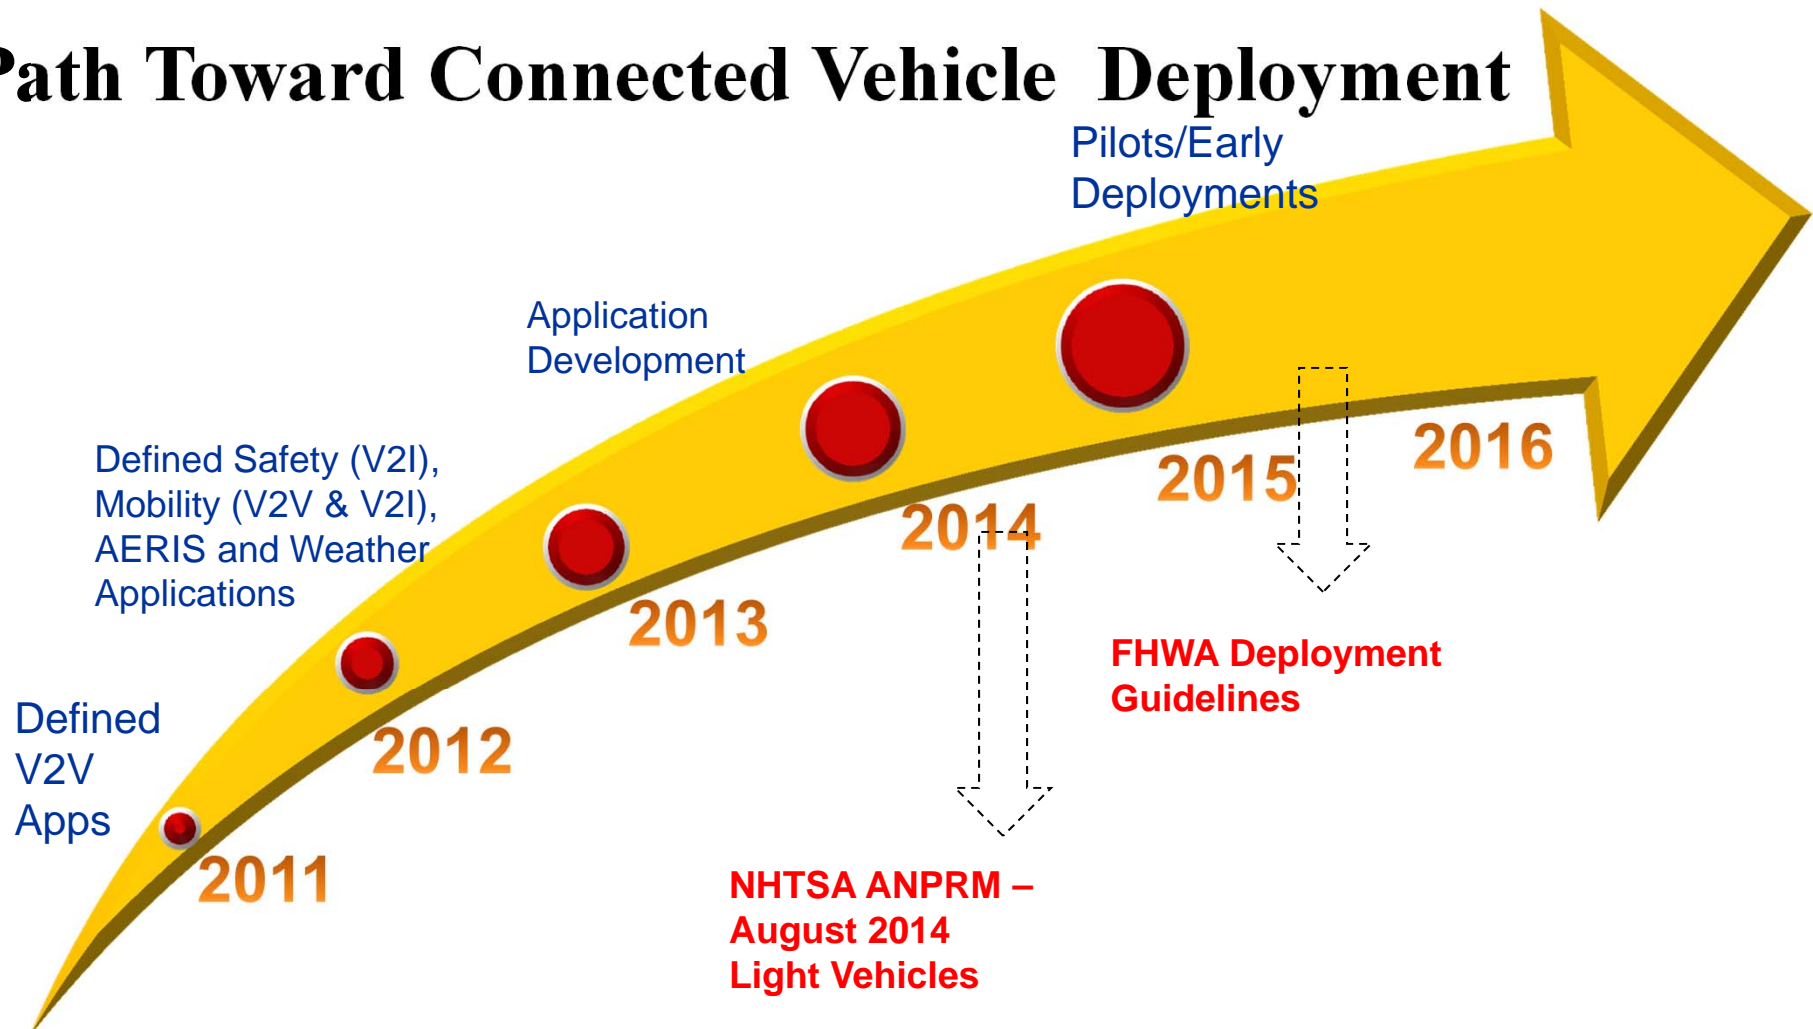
ath Toward Connected Vehicle Deployment

Pilots/Early Deployments

Application Development

Defined Safety (V2I), Mobility (V2V & V2I), AERIS and Weather Applications

Defined V2V Apps

2011

2012

2013

2014

2015

2016

FHWA Deployment Guidelines

NHTSA ANPRM – August 2014 Light Vehicles